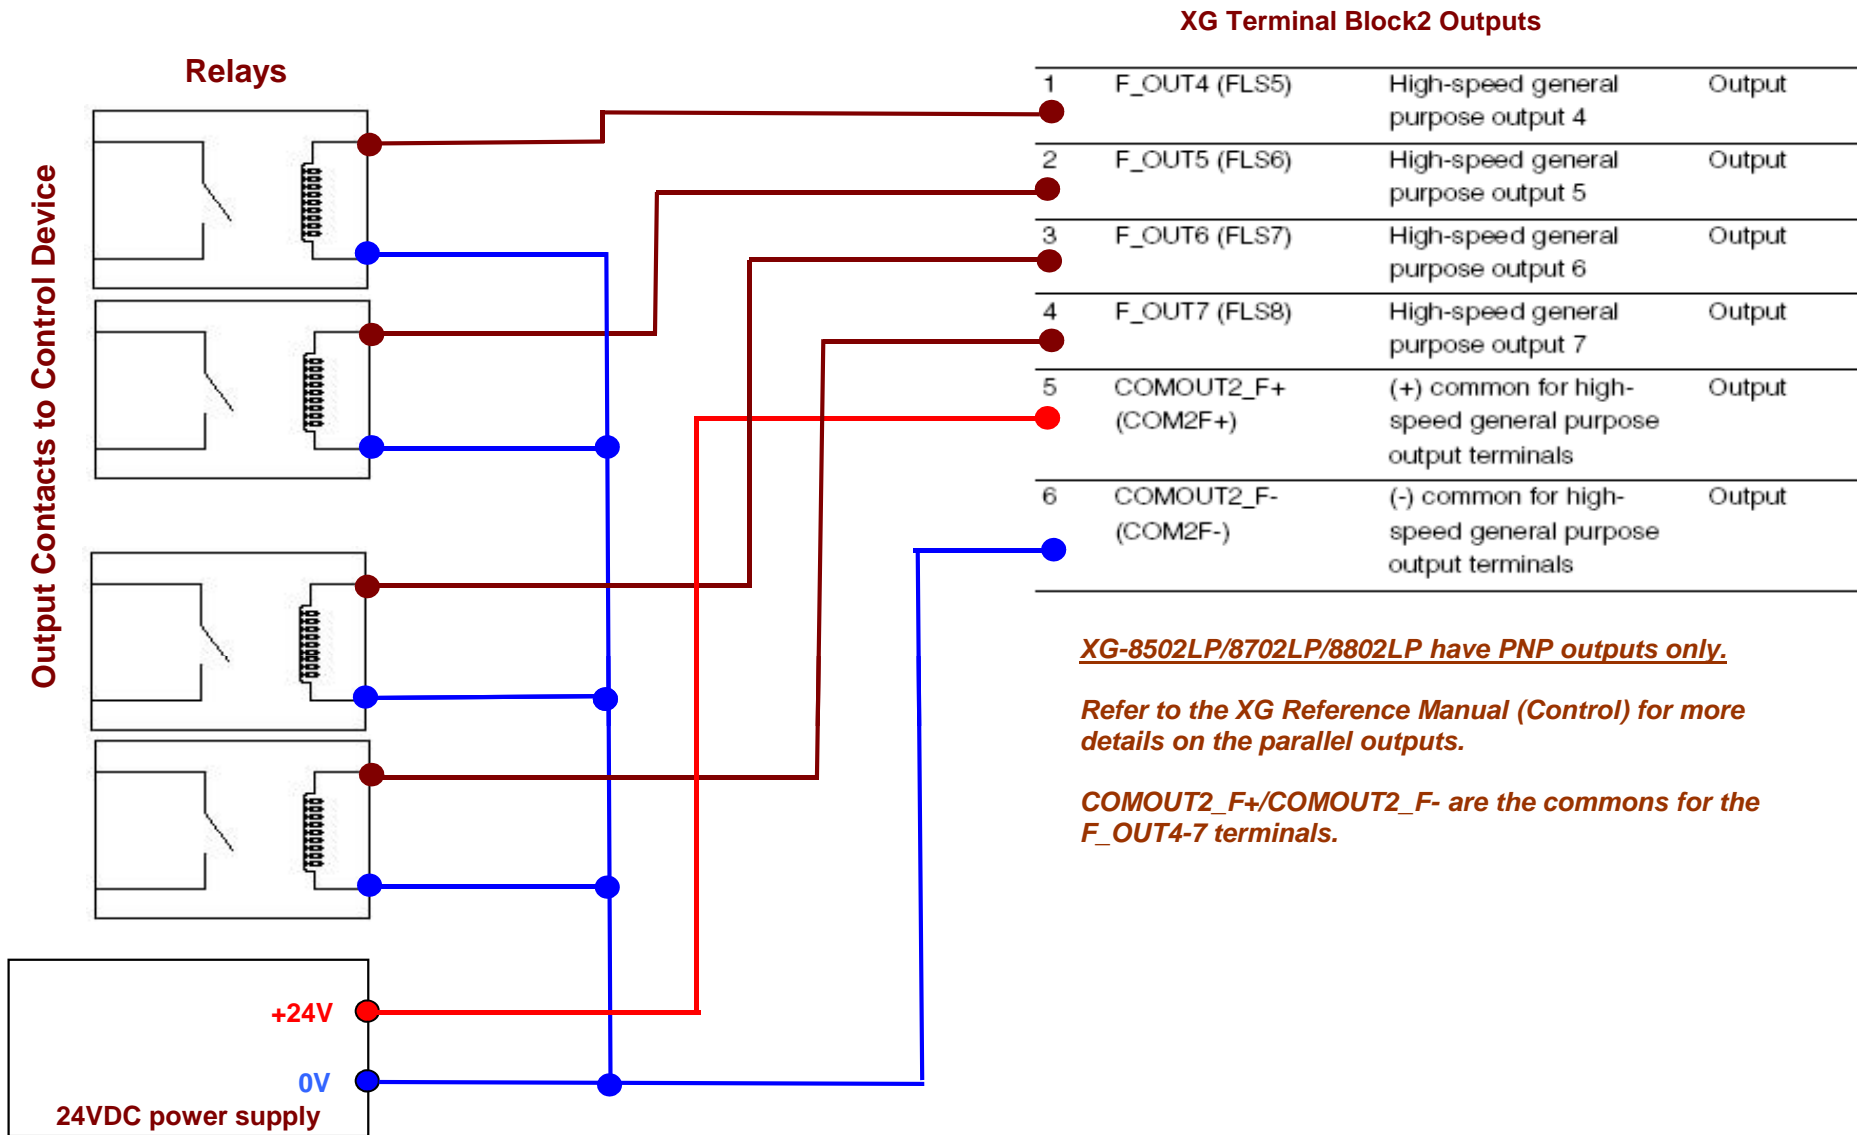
Relays

Output Contacts to Control Device

XG Terminal Block2 Outputs

| | | | |
|---|---|---|---|
| 1 | F_OUT4 (FLS5) | High-speed general purpose output 4 | Output |
| 2 | F_OUT5 (FLS6) | High-speed general purpose output 5 | Output |
| 3 | F_OUT6 (FLS7) | High-speed general purpose output 6 | Output |
| 4 | F_OUT7 (FLS8) | High-speed general purpose output 7 | Output |
| 5 | COMOUT2_F+ (COM2F+) | (+) common for high-speed general purpose output terminals | Output |
| 6 | COMOUT2_F- (COM2F-) | (-) common for high-speed general purpose output terminals | Output |

XG-8502LP/8702LP/8802LP have PNP outputs only.

Refer to the XG Reference Manual (Control) for more details on the parallel outputs.

COMOUT2_F+/COMOUT2_F- are the commons for the F_OUT4-7 terminals.

+24V

0V

24VDC power supply